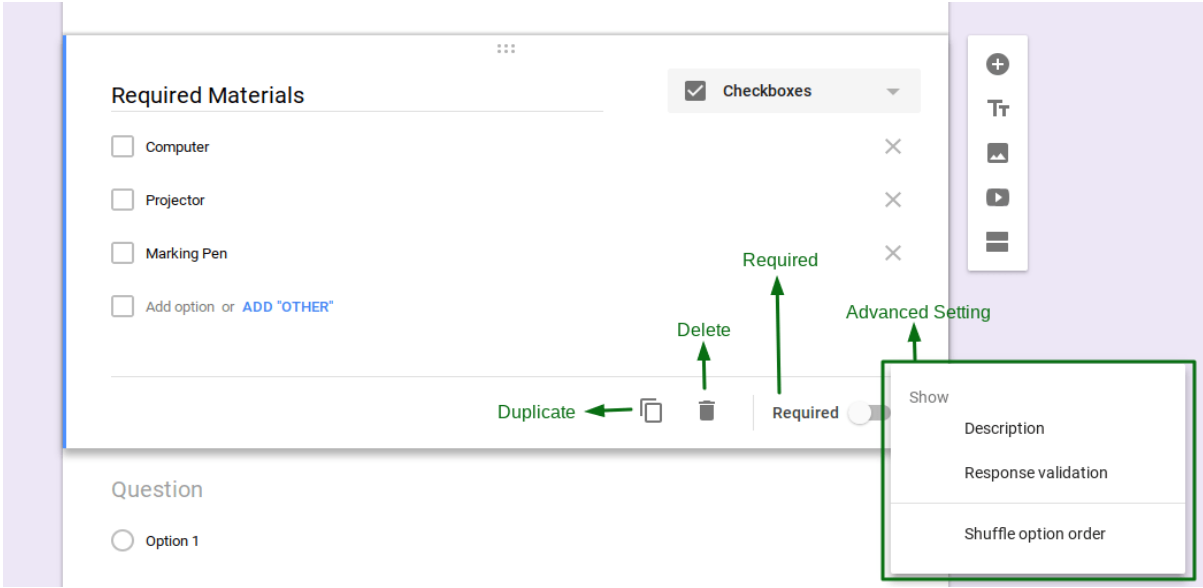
Required Materials

Checkboxes

Computer

Projector

Marking Pen

Add option or ADD "OTHER"

Required

Delete

Advanced Setting

Duplicate

Required

Show

Description

Response validation

Shuffle option order

Question

Option 1